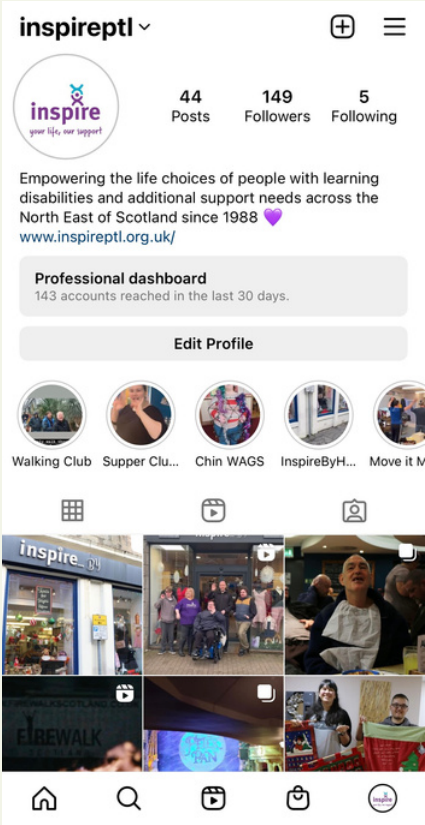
inspireptl

inspire
your life, our support

44
Posts

149
Followers

5
Following

Empowering the life choices of people with learning disabilities and additional support needs across the North East of Scotland since 1988 💜
www.inspireptl.org.uk/

Professional dashboard
143 accounts reached in the last 30 days.

Edit Profile

Walking Club
Supper Clu...
Chin WAGS
InspireByH...
Move it M

inspire
FIREWALK